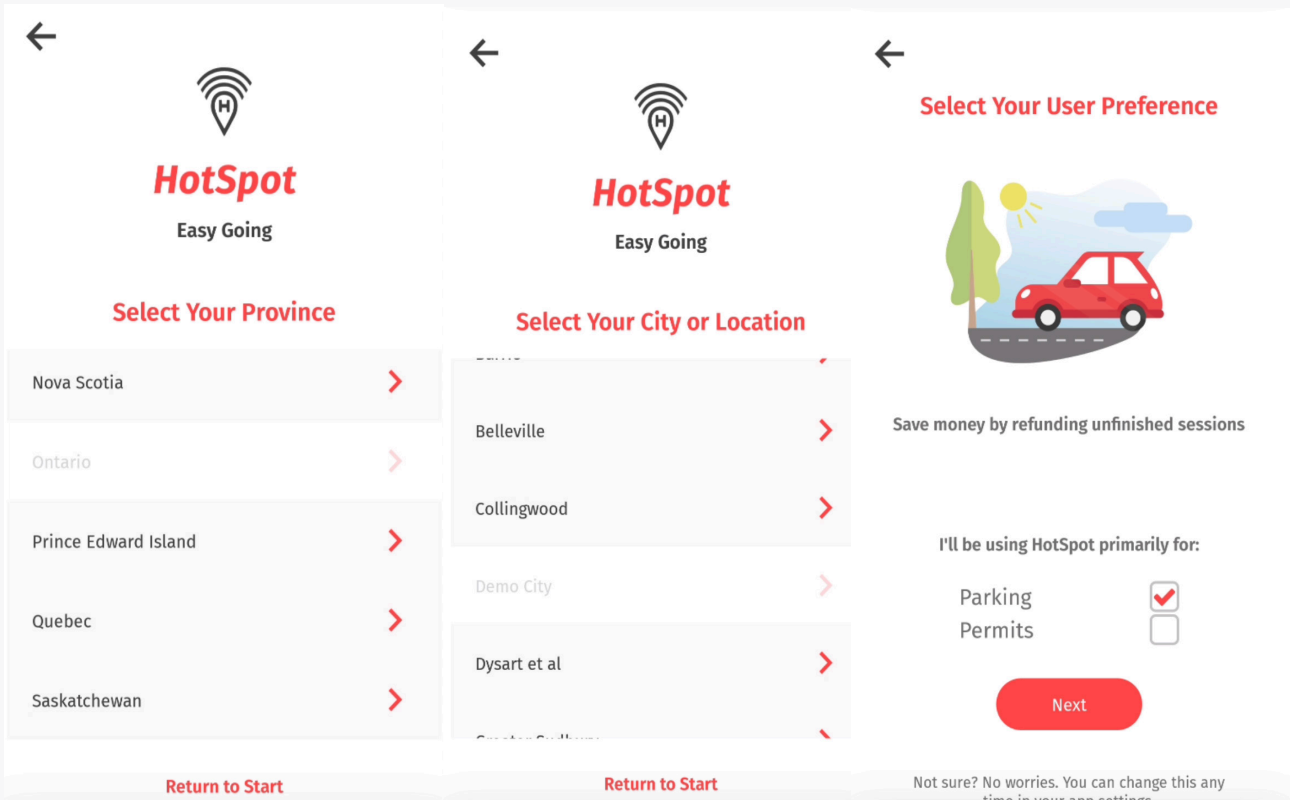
HotSpot

Easy Going

Select Your Province

Nova Scotia

Ontario

Prince Edward Island

Quebec

Saskatchewan

Return to Start

HotSpot

Easy Going

Select Your City or Location

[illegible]

Belleville

Collingwood

Demo City

Dysart et al

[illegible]

Return to Start

Select Your User Preference

Save money by refunding unfinished sessions

I'll be using HotSpot primarily for:

Parking

Permits

Next

Not sure? No worries. You can change this any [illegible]